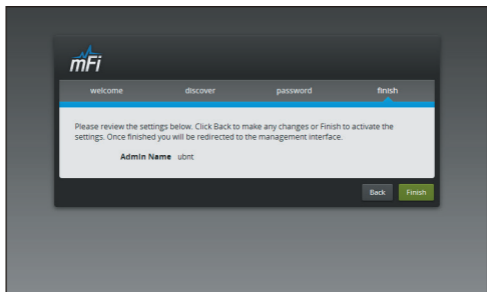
mFi

welcome discover password finish

Please review the settings below. Click Back to make any changes or Finish to activate the settings. Once finished you will be redirected to the management interface.

Admin Name ubnt

Back Finish